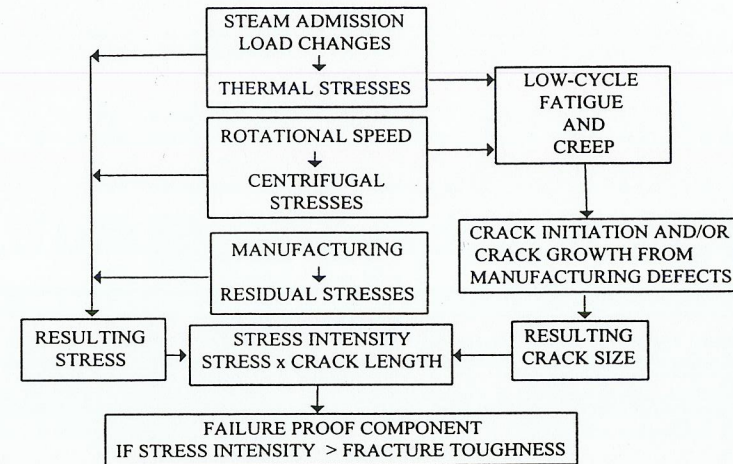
STEAM ADMISSION
LOAD CHANGES
↓
THERMAL STRESSES

LOW-CYCLE
FATIGUE
AND
CREEP

ROTATIONAL SPEED
↓
CENTRIFUGAL
STRESSES

CRACK INITIATION AND/OR
CRACK GROWTH FROM
MANUFACTURING DEFECTS

MANUFACTURING
↓
RESIDUAL STRESSES

RESULTING
STRESS

STRESS INTENSITY
STRESS x CRACK LENGTH

RESULTING
CRACK SIZE

FAILURE PROOF COMPONENT
IF STRESS INTENSITY > FRACTURE TOUGHNESS